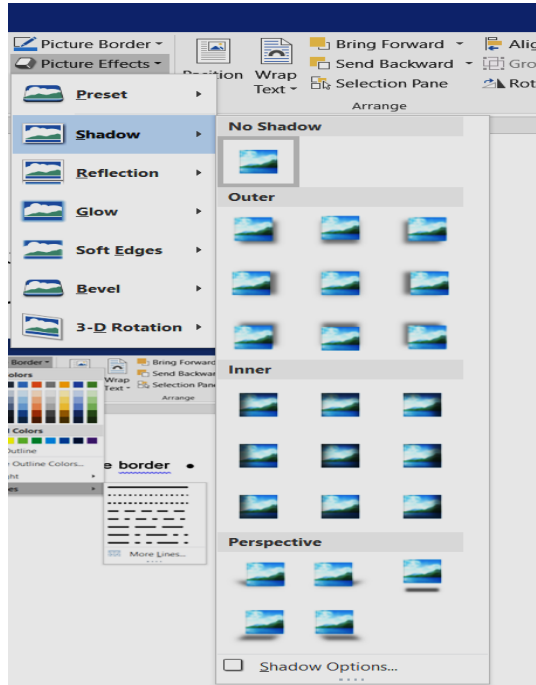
Picture Border ▾
Picture Effects ▾
Position
Wrap Text ▾
Bring Forward ▾
Send Backward ▾
Selection Pane
Arrange
Alig
Gro
Rot

Preset
Shadow
Reflection
Glow
Soft Edges
Bevel
3-D Rotation

No Shadow
Outer
Inner
Perspective
Shadow Options...

Border ▾
Wrap Text ▾
Bring Forward
Send Backward
Selection Pane
Arrange
olors
l Colors
Outline
e Outline Colors...
ght
es
e border
More Lines...